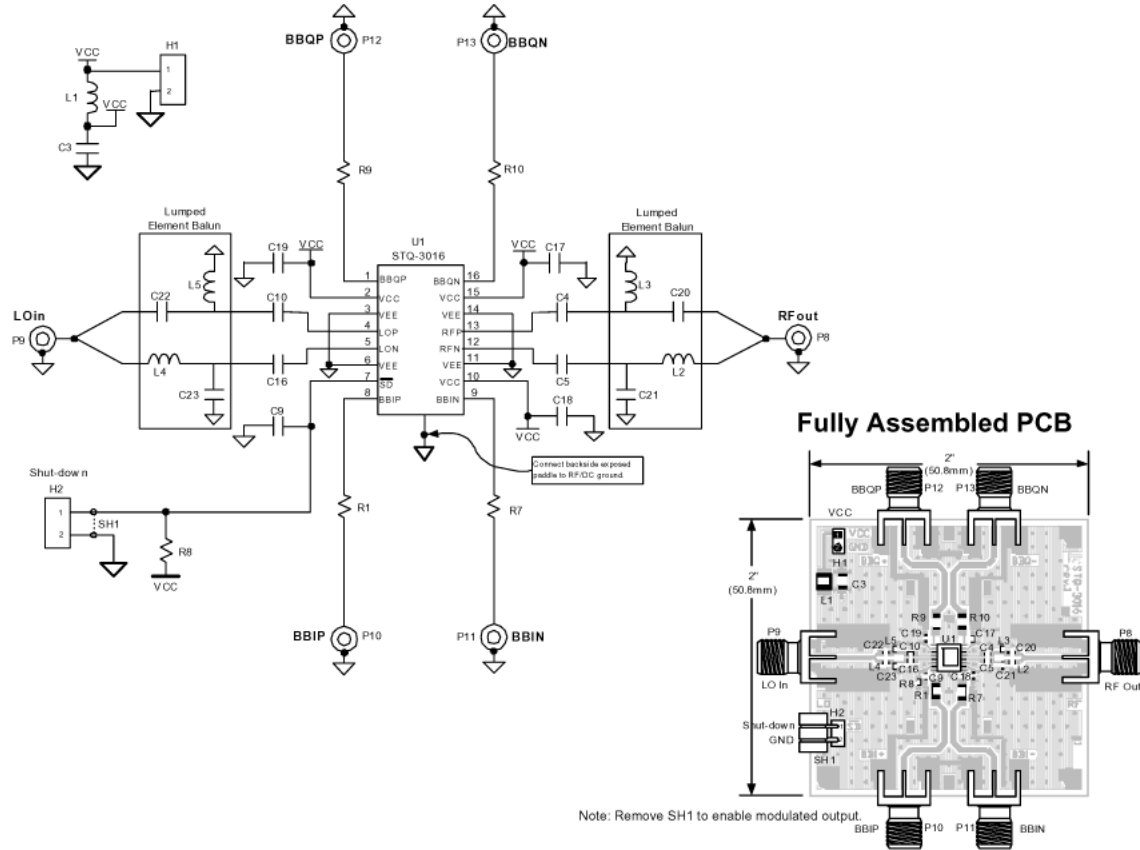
VCC
H1
1
2
L1
VCC
C3

BBQP P12
P13 BBQN

R9
R10

Lumped Element Balun
Lumped Element Balun

C19 VCC
U1
STQ-3016
VCC C17

1 BBQP
2 VCC
3 VEE
4 LOP
5 LON
6 VEE
7 SD
8 BBIP
16 BBQN
15 VCC
14 VEE
13 RFP
12 RFN
11 VEE
10 VCC
9 BBIN

L5
C22
C10
L3
C4
C20

LOin
P9
RFout
P8

L4
C16
C5
L2

C23
C21

C9
C18
VCC

Connect backside exposed paddle to RF/DC ground.

Shut-dow n
H2
1
2
SH1
R8
VCC
R1
R7

BBIP P10
P11 BBIN

Fully Assembled PCB

2"
(50.8mm)
BBQP P12 P13 BBQN
VCC
H1
C3
L1
2"
(50.8mm)
R9 R10
C19 C17
P9
C22 C10 U1 L3 C20
L5 C16 C4
L4 C5 L2
C23 C9 C18 C21
R8 R1 R7
LO In
P8
RF Out
H2
Shut-down
GND
SH1

Note: Remove SH1 to enable modulated output.

BBIP P10 P11 BBIN